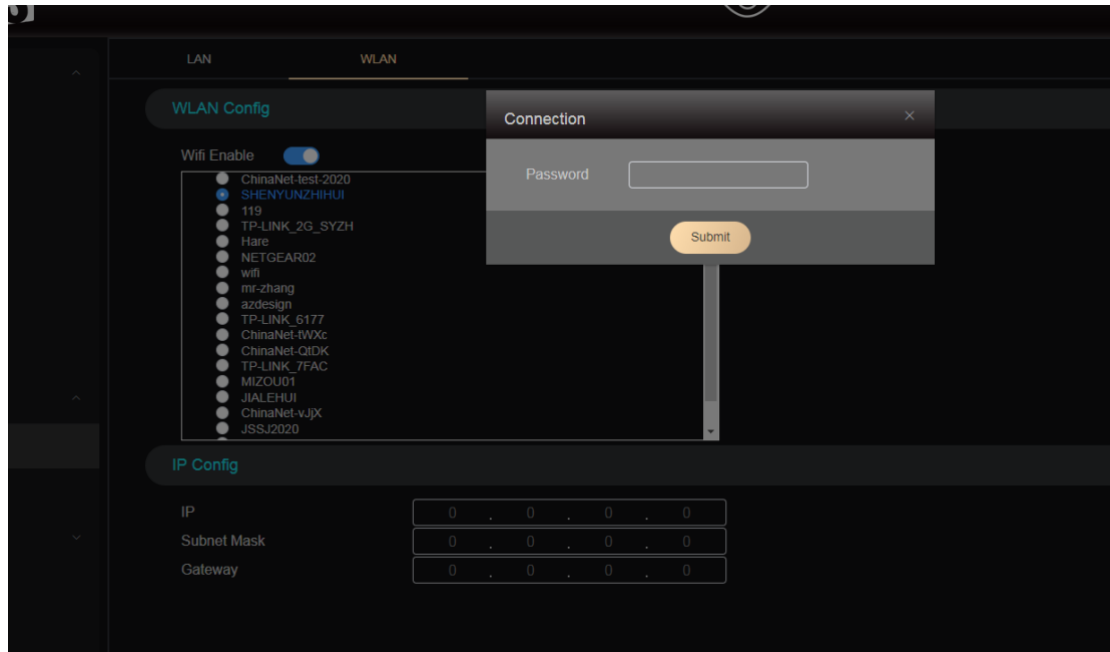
LAN WLAN

WLAN Config

Wifi Enable

ChinaNet-test-2020
SHENYUNZHIHUI
119
TP-LINK_2G_SYZH
Hare
NETGEAR02
wifi
mr-zhang
azdesign
TP-LINK_6177
ChinaNet-tWXc
ChinaNet-QtDK
TP-LINK_7FAC
MIZOU01
JIALEHUI
ChinaNet-vJjX
JSSJ2020

Connection ×

Password

Submit

IP Config

IP 0 . 0 . 0 . 0
Subnet Mask 0 . 0 . 0 . 0
Gateway 0 . 0 . 0 . 0